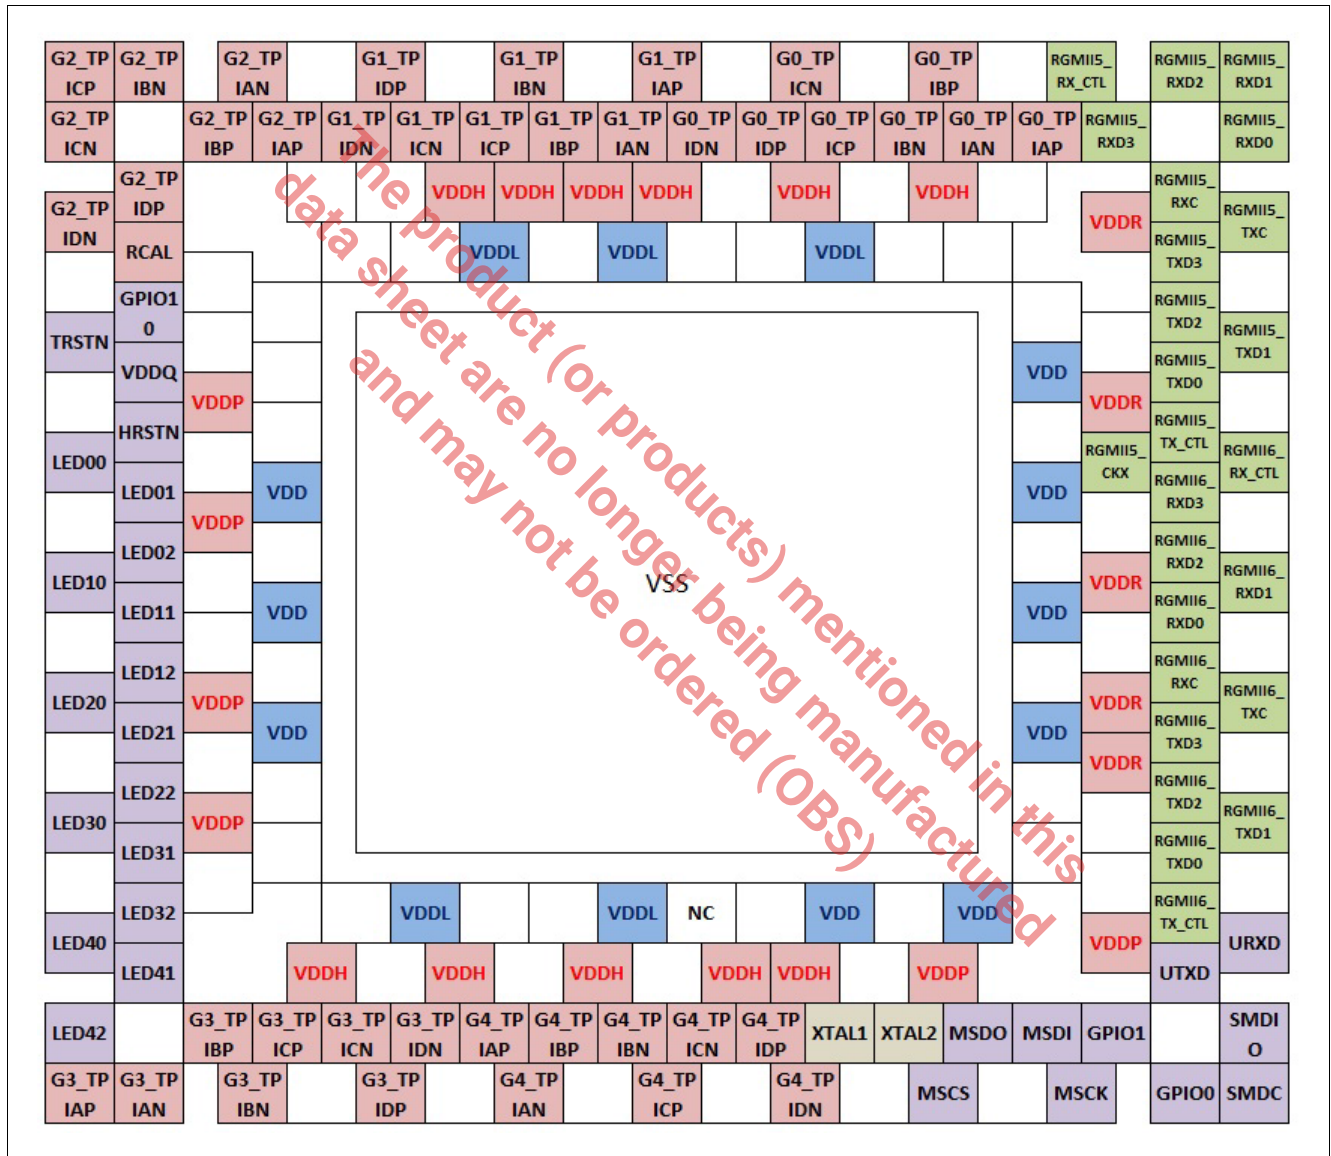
G2_TP ICP G2_TP IBN G2_TP IAN G1_TP IDP G1_TP IBN G1_TP IAP G0_TP ICN G0_TP IBP RGMII5_ RX_CTL RGMII5_ RXD2 RGMII5_ RXD1

G2_TP ICN G2_TP IBP G2_TP IAP G1_TP IDN G1_TP ICN G1_TP ICP G1_TP IBP G1_TP IAN G0_TP IDN G0_TP IDP G0_TP ICP G0_TP IBN G0_TP IAN G0_TP IAP RGMII5_ RXD3 RGMII5_ RXD0

G2_TP IDN G2_TP IDP VDDH VDDH VDDH VDDH VDDH VDDH RGMII5_ RXC VDDR RGMII5_ TXC

RCAL VDDL VDDL VDDL RGMII5_ TXD3

GPIO10 RGMII5_ TXD2 RGMII5_ TXD1

TRSTN VDDQ VDD RGMII5_ TXD0

VDDP VDDR

HRSTN RGMII5_ TX_CTL

LED00 RGMII5_ CKX RGMII6_ RX_CTL

LED01 VDD VDD RGMII6_ RXD3

VDDP

LED02 RGMII6_ RXD2

LED10 VDDR RGMII6_ RXD1

LED11 VDD VSS VDD RGMII6_ RXD0

LED12 RGMII6_ RXC

LED20 VDDP VDDR RGMII6_ TXC

LED21 VDD VDD RGMII6_ TXD3

VDDR

LED22 RGMII6_ TXD2

LED30 VDDP RGMII6_ TXD1

LED31 RGMII6_ TXD0

LED32 VDDL VDDL NC VDD VDD RGMII6_ TX_CTL

LED40 URXD

LED41 VDDH VDDH VDDH VDDH VDDH VDDP VDDP UTXD

LED42 G3_TP IBP G3_TP ICP G3_TP ICN G3_TP IDN G4_TP IAP G4_TP IBP G4_TP IBN G4_TP ICN G4_TP IDP XTAL1 XTAL2 MSDO MSDI GPIO1 SMDIO

G3_TP IAP G3_TP IAN G3_TP IBN G3_TP IDP G4_TP IAN G4_TP ICP G4_TP IDN MSCS MSCK GPIO0 SMDC

The product (or products) mentioned in this data sheet are no longer being manufactured and may not be ordered (OBS)